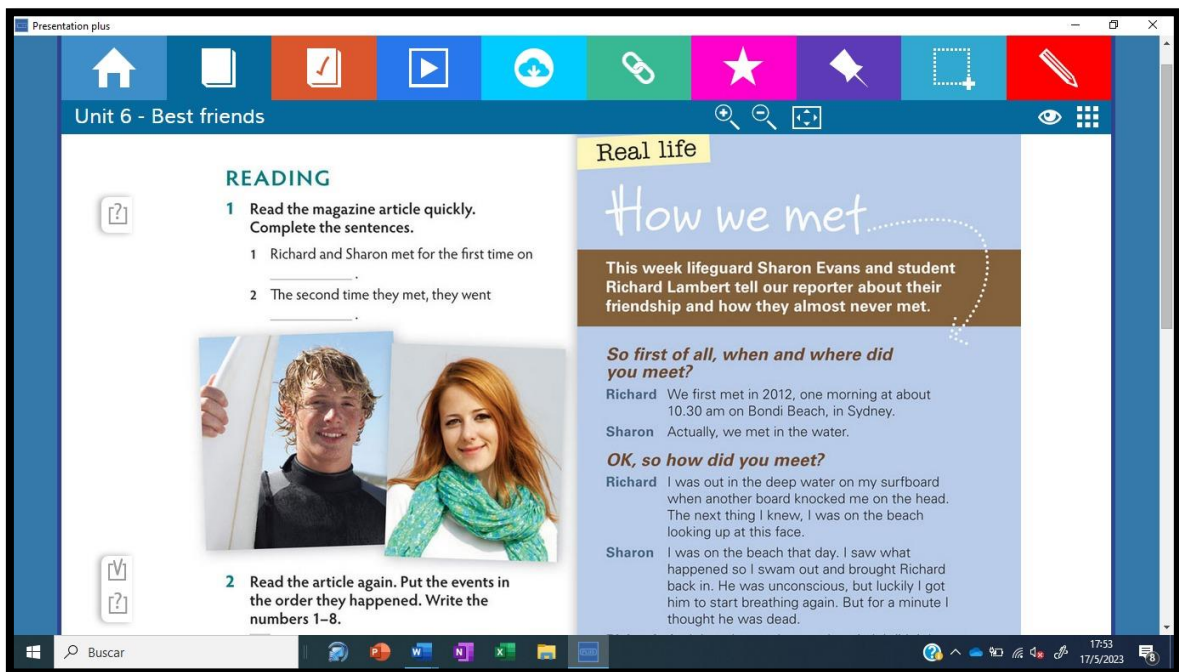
Presentation plus

Unit 6 - Best friends

READING

1 Read the magazine article quickly. Complete the sentences.

1 Richard and Sharon met for the first time on ________.

2 The second time they met, they went ________.

2 Read the article again. Put the events in the order they happened. Write the numbers 1–8.

Real life

How we met

This week lifeguard Sharon Evans and student Richard Lambert tell our reporter about their friendship and how they almost never met.

So first of all, when and where did you meet?

Richard We first met in 2012, one morning at about 10.30 am on Bondi Beach, in Sydney.

Sharon Actually, we met in the water.

OK, so how did you meet?

Richard I was out in the deep water on my surfboard when another board knocked me on the head. The next thing I knew, I was on the beach looking up at this face.

Sharon I was on the beach that day. I saw what happened so I swam out and brought Richard back in. He was unconscious, but luckily I got him to start breathing again. But for a minute I thought he was dead.

Buscar

17:53
17/5/2023